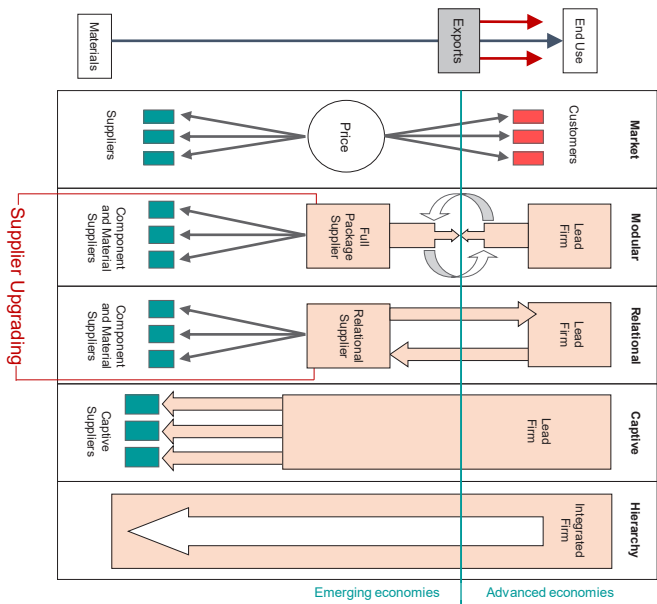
Materials

Exports

End Use

Market

Suppliers

Price

Customers

Modular

Component and Material Suppliers

Full Package Supplier

Lead Firm

Relational

Component and Material Suppliers

Relational Supplier

Lead Firm

Supplier Upgrading

Captive

Captive Suppliers

Lead Firm

Hierarchy

Integrated Firm

Emerging economies

Advanced economies